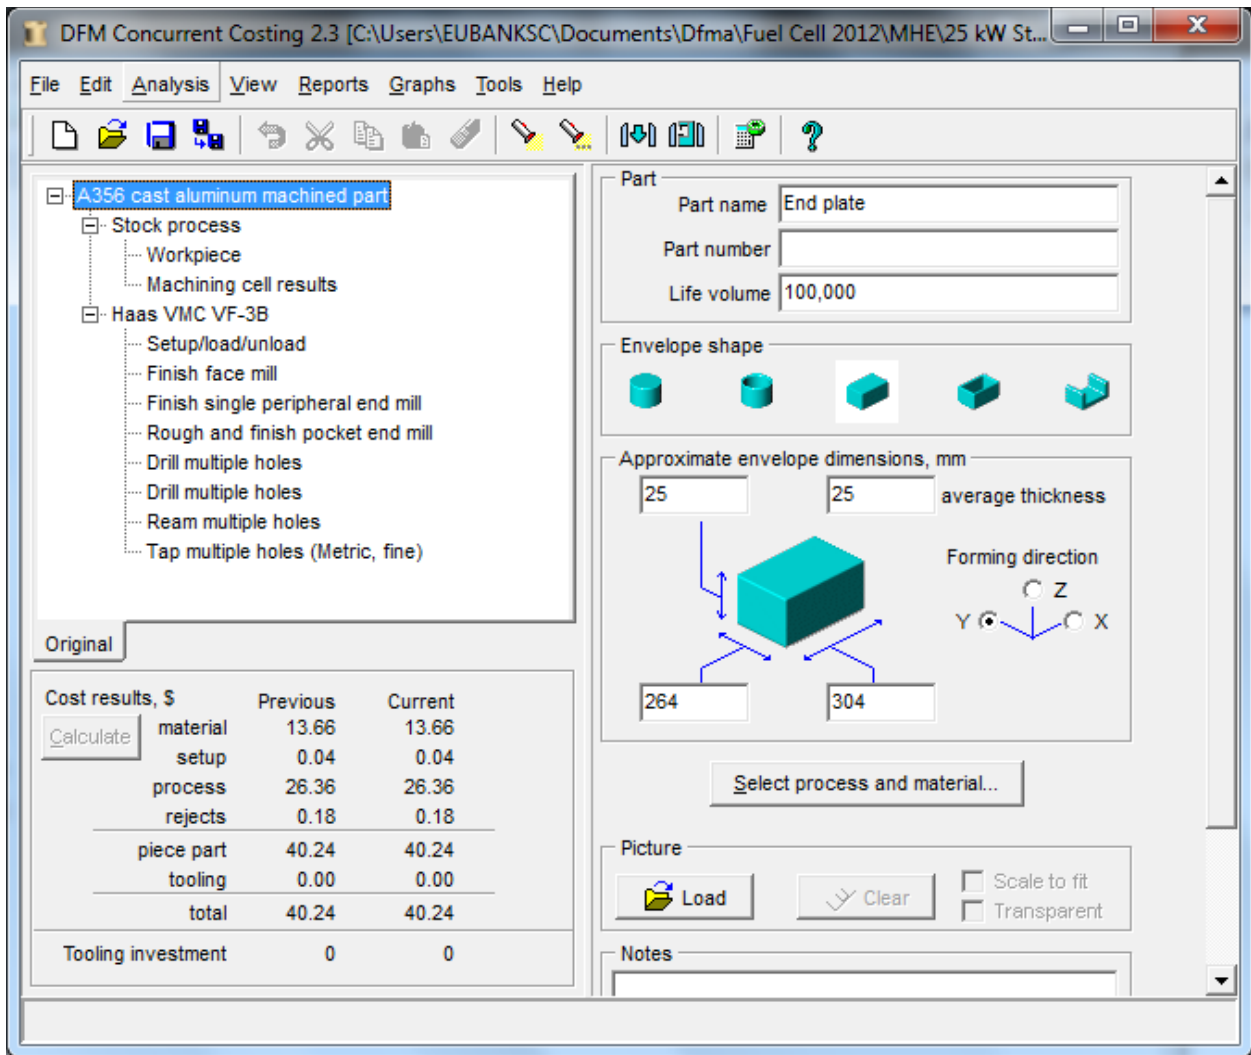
DFM Concurrent Costing 2.3 [C:\Users\EUBANKSC\Documents\Dfma\Fuel Cell 2012\MHE\25 kW St...

File Edit Analysis View Reports Graphs Tools Help

A356 cast aluminum machined part
Stock process
Workpiece
Machining cell results
Haas VMC VF-3B
Setup/load/unload
Finish face mill
Finish single peripheral end mill
Rough and finish pocket end mill
Drill multiple holes
Drill multiple holes
Ream multiple holes
Tap multiple holes (Metric, fine)

Original

| Cost results, $ | | Previous | Current |
|---|---|---|---|
| Calculate | material | 13.66 | 13.66 |
| | setup | 0.04 | 0.04 |
| | process | 26.36 | 26.36 |
| | rejects | 0.18 | 0.18 |
| | piece part | 40.24 | 40.24 |
| | tooling | 0.00 | 0.00 |
| | total | 40.24 | 40.24 |
| Tooling investment | | 0 | 0 |

Part
Part name End plate
Part number
Life volume 100,000

Envelope shape

Approximate envelope dimensions, mm
25 25 average thickness
Forming direction
Z
Y X
264 304

Select process and material...

Picture
Load Clear Scale to fit Transparent

Notes